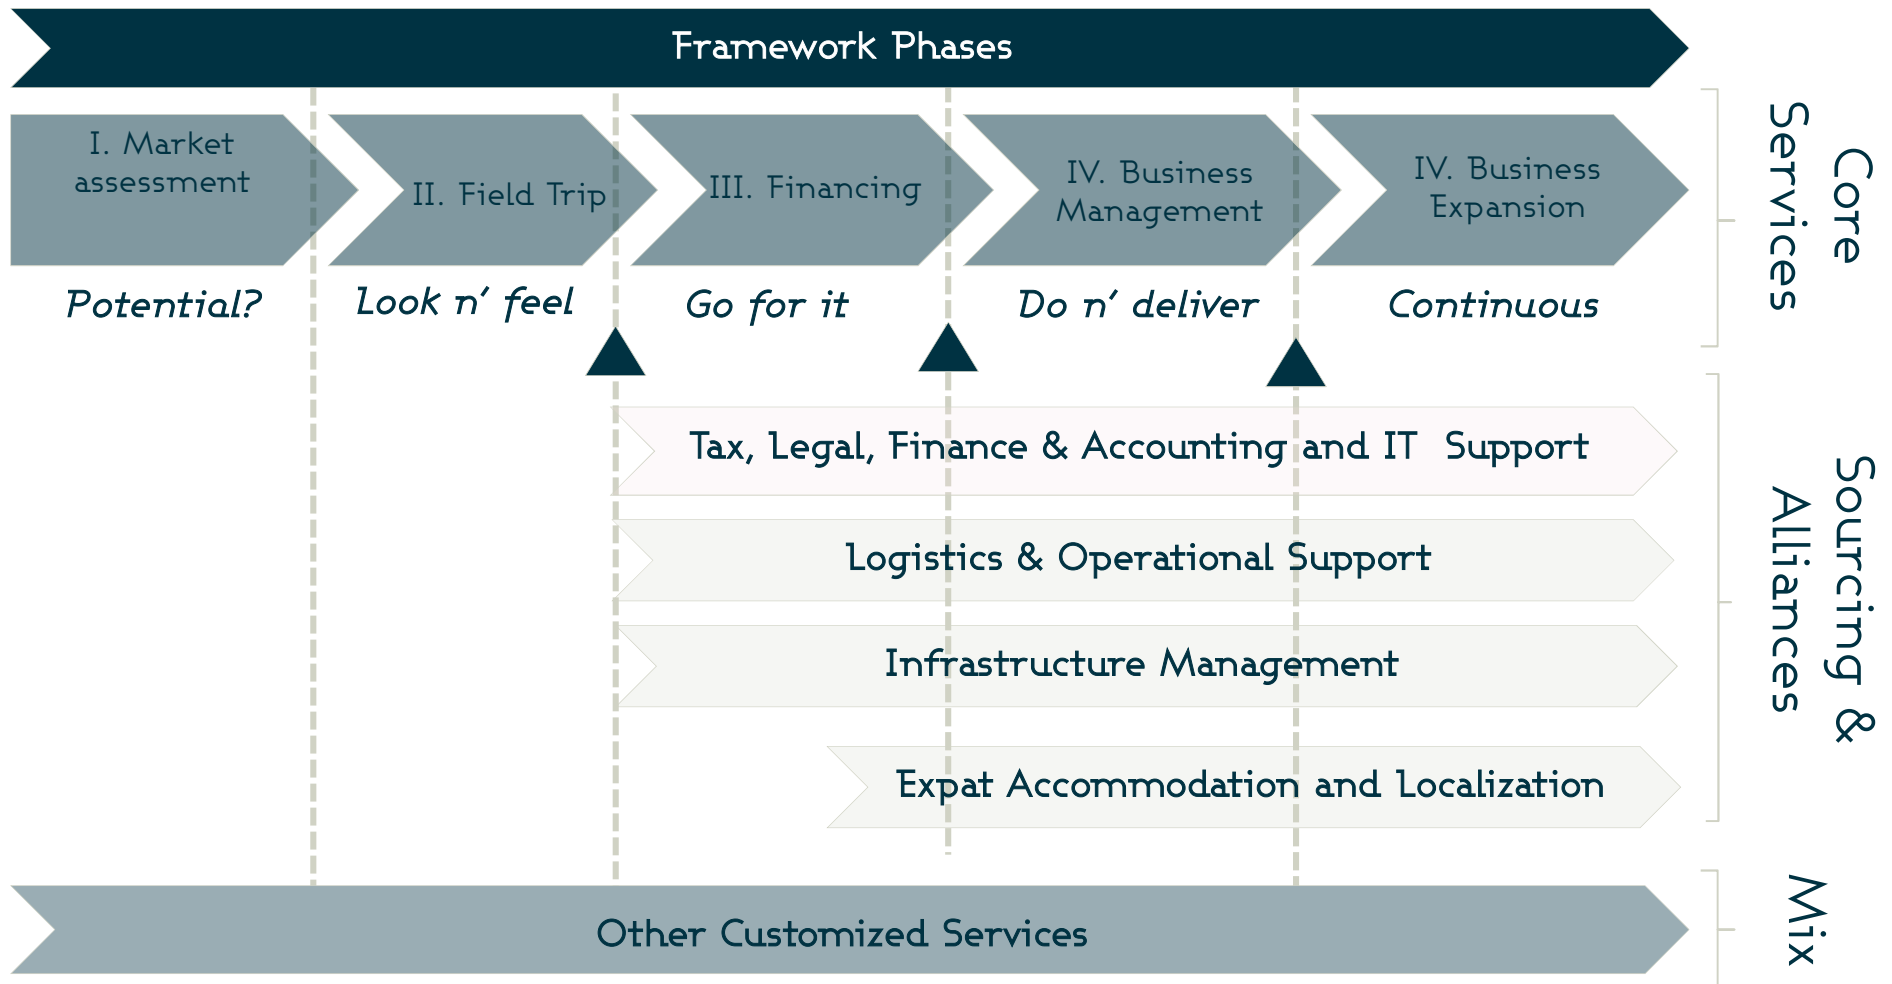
Framework Phases

I. Market assessment

II. Field Trip

III. Financing

IV. Business Management

IV. Business Expansion

Core Services

Potential?

Look n' feel

Go for it

Do n' deliver

Continuous

Tax, Legal, Finance & Accounting and IT Support

Logistics & Operational Support

Infrastructure Management

Expat Accommodation and Localization

Sourcing & Alliances

Other Customized Services

Mix